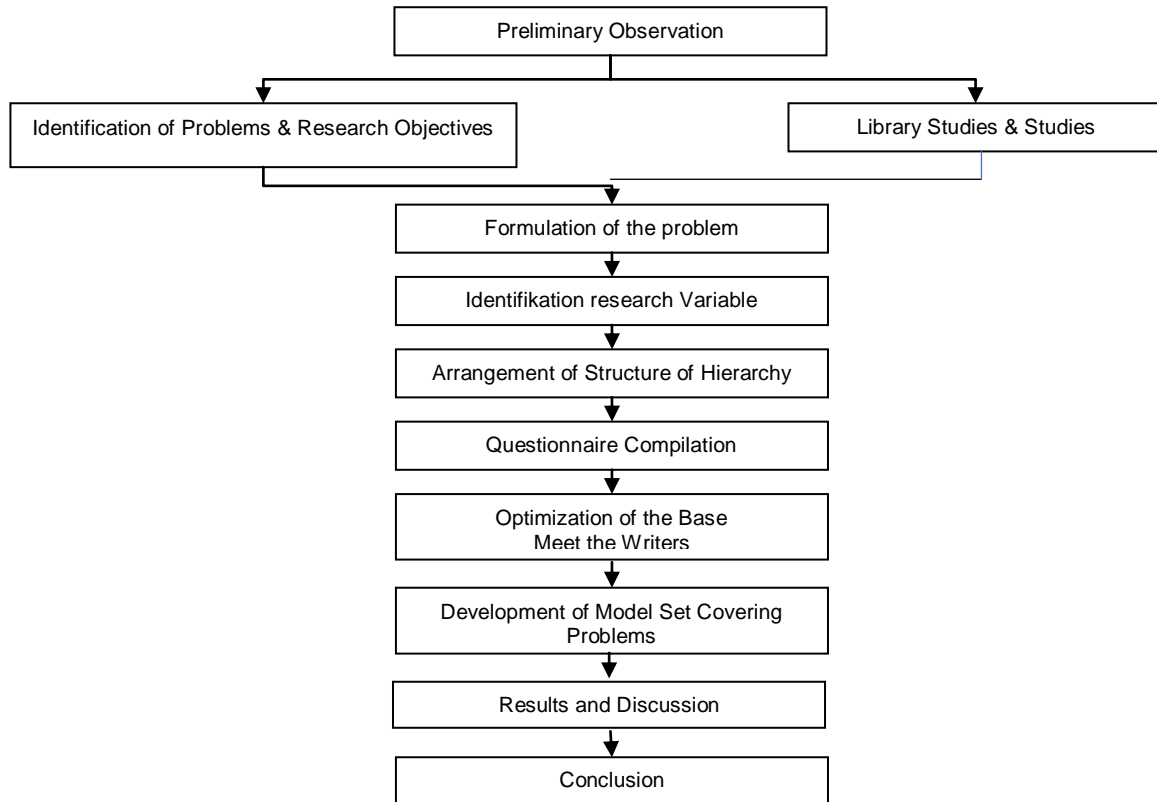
Preliminary Observation

Identification of Problems & Research Objectives

Library Studies & Studies

Formulation of the problem

Identifikation research Variable

Arrangement of Structure of Hierarchy

Questionnaire Compilation

Optimization of the Base Meet the Writers

Development of Model Set Covering Problems

Results and Discussion

Conclusion